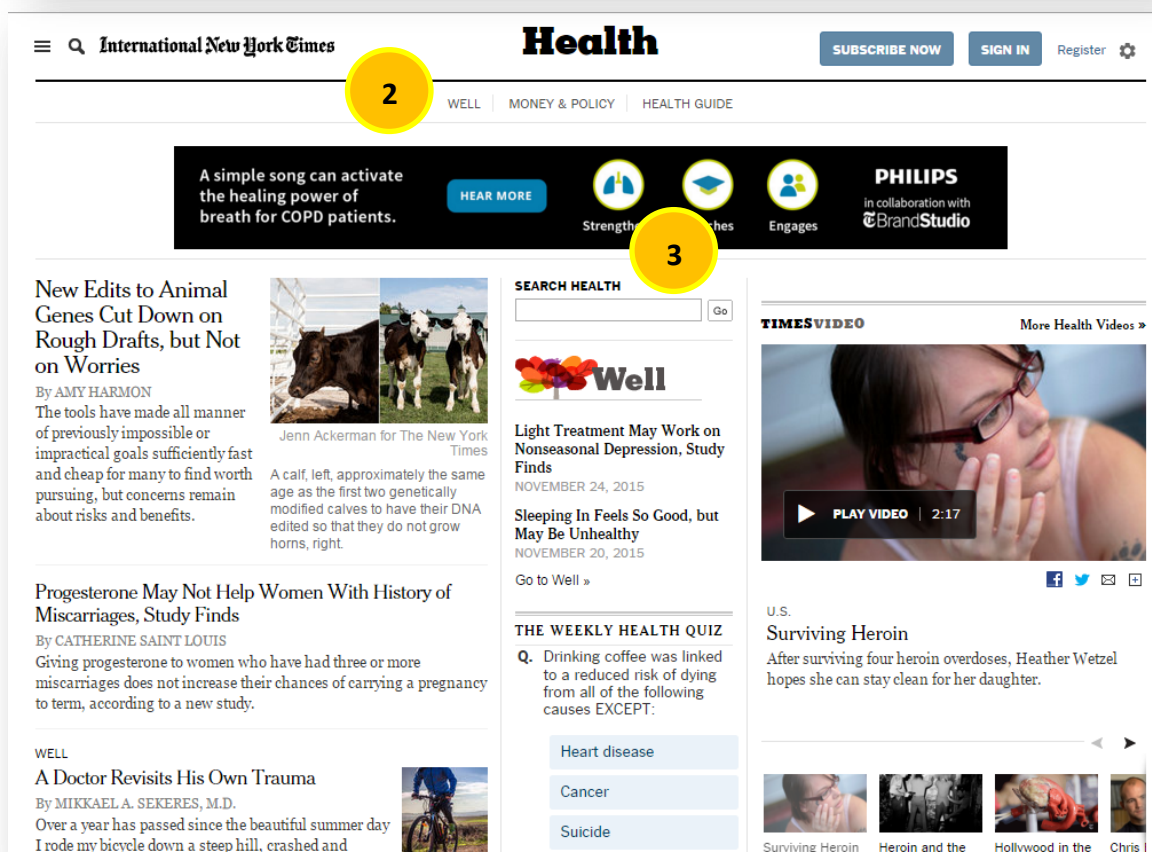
International New York Times

Health

SUBSCRIBE NOW SIGN IN Register

2

WELL MONEY & POLICY HEALTH GUIDE

A simple song can activate the healing power of breath for COPD patients.

HEAR MORE

Strength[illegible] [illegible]ches Engages

3

PHILIPS in collaboration with T Brand Studio

New Edits to Animal Genes Cut Down on Rough Drafts, but Not on Worries

By AMY HARMON

The tools have made all manner of previously impossible or impractical goals sufficiently fast and cheap for many to find worth pursuing, but concerns remain about risks and benefits.

Jenn Ackerman for The New York Times

A calf, left, approximately the same age as the first two genetically modified calves to have their DNA edited so that they do not grow horns, right.

Progesterone May Not Help Women With History of Miscarriages, Study Finds

By CATHERINE SAINT LOUIS

Giving progesterone to women who have had three or more miscarriages does not increase their chances of carrying a pregnancy to term, according to a new study.

WELL

A Doctor Revisits His Own Trauma

By MIKKAEL A. SEKERES, M.D.

Over a year has passed since the beautiful summer day I rode my bicycle down a steep hill, crashed and

SEARCH HEALTH

Go

Well

Light Treatment May Work on Nonseasonal Depression, Study Finds

NOVEMBER 24, 2015

Sleeping In Feels So Good, but May Be Unhealthy

NOVEMBER 20, 2015

Go to Well »

THE WEEKLY HEALTH QUIZ

Q. Drinking coffee was linked to a reduced risk of dying from all of the following causes EXCEPT:

Heart disease

Cancer

Suicide

TIMESVIDEO

More Health Videos »

PLAY VIDEO 2:17

U.S.

Surviving Heroin

After surviving four heroin overdoses, Heather Wetzel hopes she can stay clean for her daughter.

Surviving Heroin

Heroin and the

Hollywood in the

Chris I